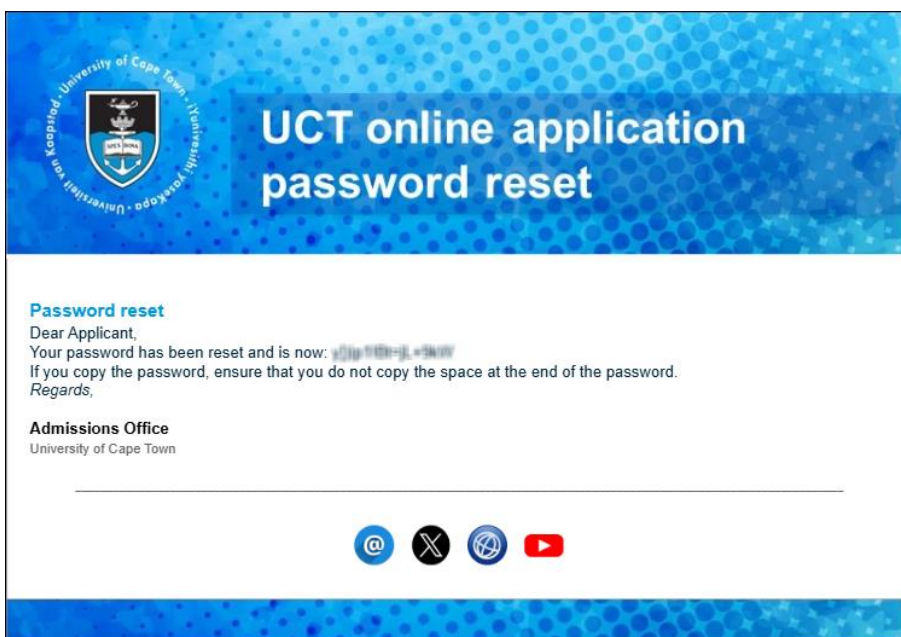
University of Cape Town · iYunivesithi yaseKapa · Universiteit van Kaapstad

SPES BONA

UCT online application password reset

Password reset
Dear Applicant,
Your password has been reset and is now: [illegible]
If you copy the password, ensure that you do not copy the space at the end of the password.
Regards,

Admissions Office
University of Cape Town

@